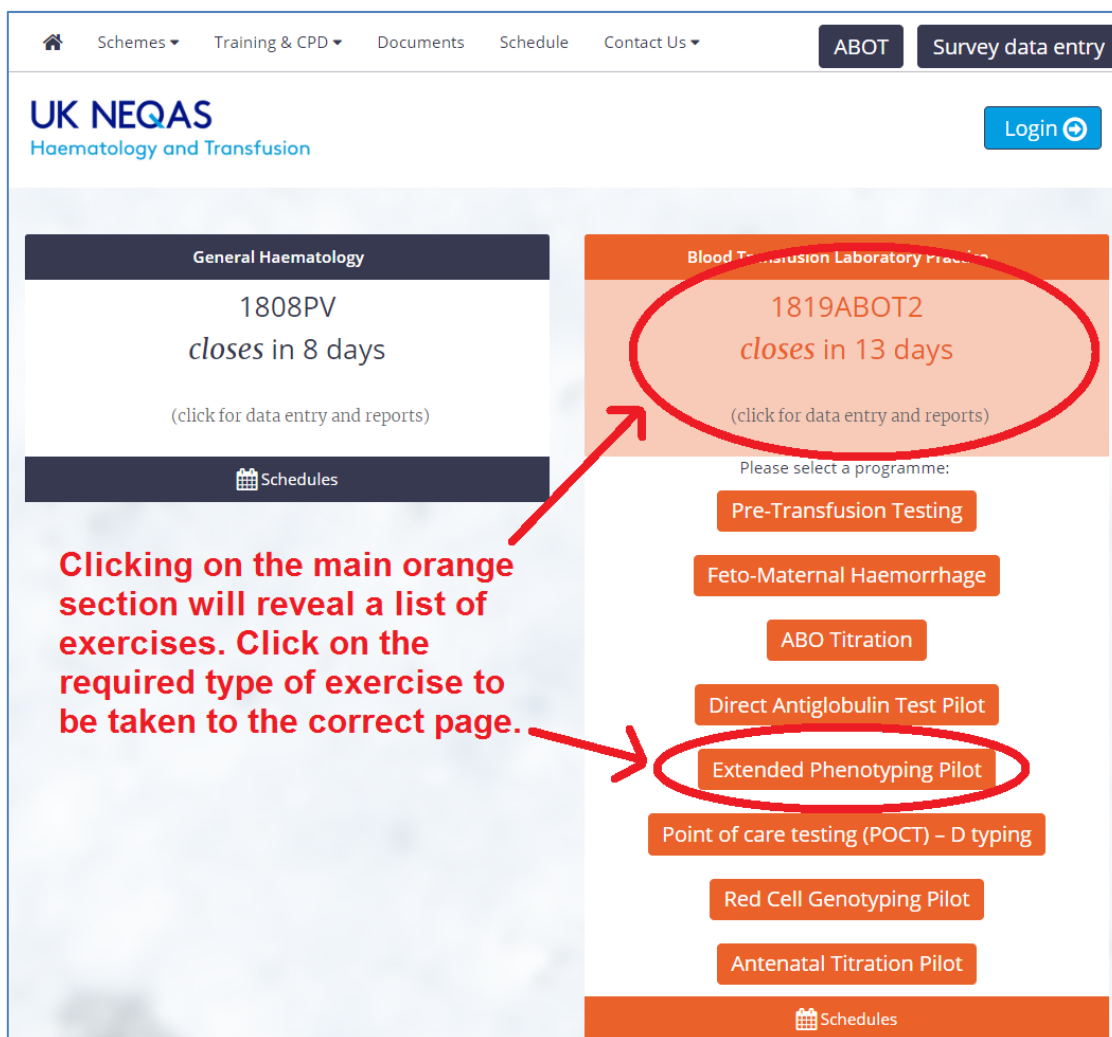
Schemes ▾ Training & CPD ▾ Documents Schedule Contact Us ▾ ABOT Survey data entry

UK NEQAS
Haematology and Transfusion

Login

General Haematology

1808PV
*closes* in 8 days

(click for data entry and reports)

Schedules

Blood Transfusion Laboratory Practice

1819ABOT2
*closes* in 13 days

(click for data entry and reports)

Please select a programme:

Pre-Transfusion Testing

Feto-Maternal Haemorrhage

ABO Titration

Direct Antiglobulin Test Pilot

Extended Phenotyping Pilot

Point of care testing (POCT) – D typing

Red Cell Genotyping Pilot

Antenatal Titration Pilot

Schedules

Clicking on the main orange section will reveal a list of exercises. Click on the required type of exercise to be taken to the correct page.